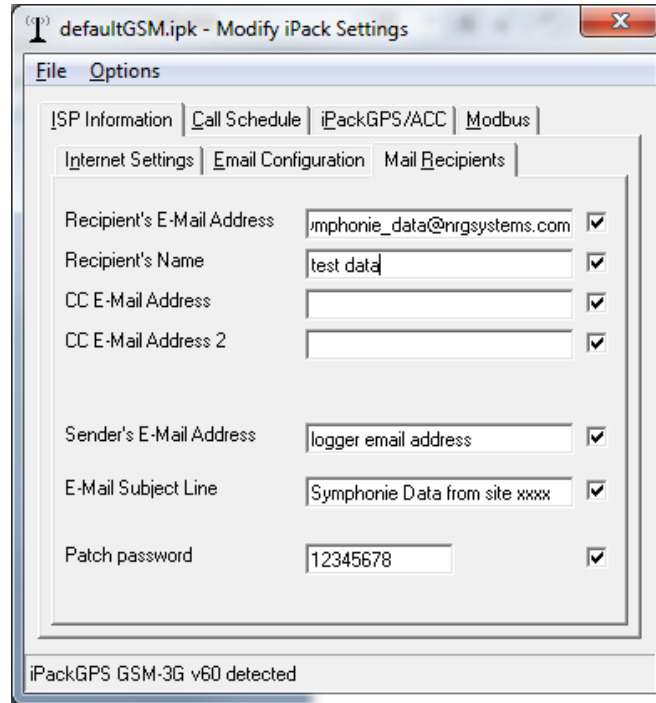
defaultGSM.ipk - Modify iPack Settings

File Options

ISP Information | Call Schedule | iPackGPS/ACC | Modbus

Internet Settings | Email Configuration | Mail Recipients

Recipient's E-Mail Address ımphonie_data@nrgsystems.com ☑

Recipient's Name test data ☑

CC E-Mail Address ☑

CC E-Mail Address 2 ☑

Sender's E-Mail Address logger email address ☑

E-Mail Subject Line Symphonie Data from site xxxx ☑

Patch password 12345678 ☑

iPackGPS GSM-3G v60 detected